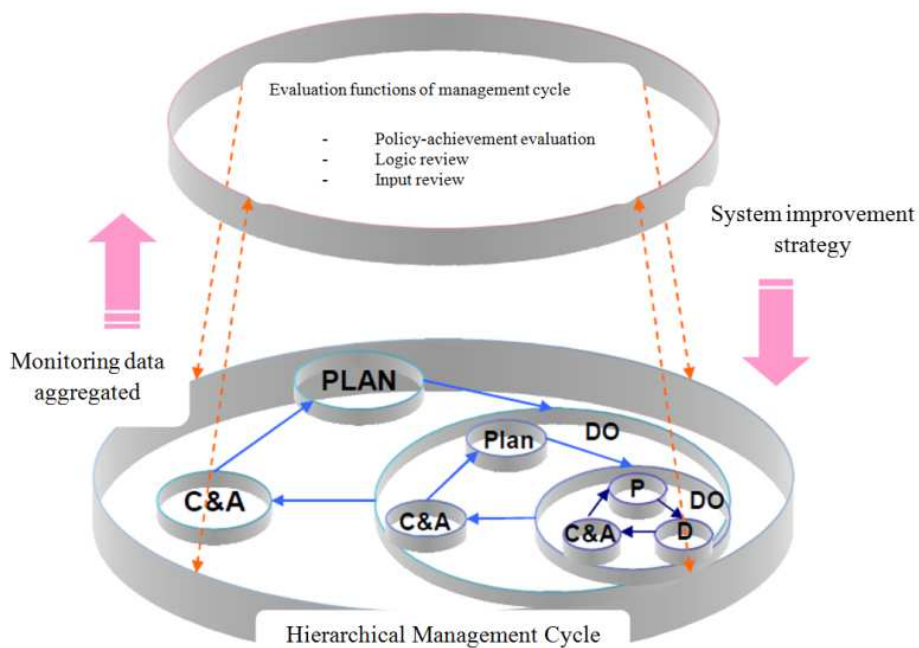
Evaluation functions of management cycle

- Policy-achievement evaluation
- Logic review
- Input review

System improvement strategy

Monitoring data aggregated

PLAN

Plan

DO

P

DO

C&A

C&A

C&A

D

Hierarchical Management Cycle